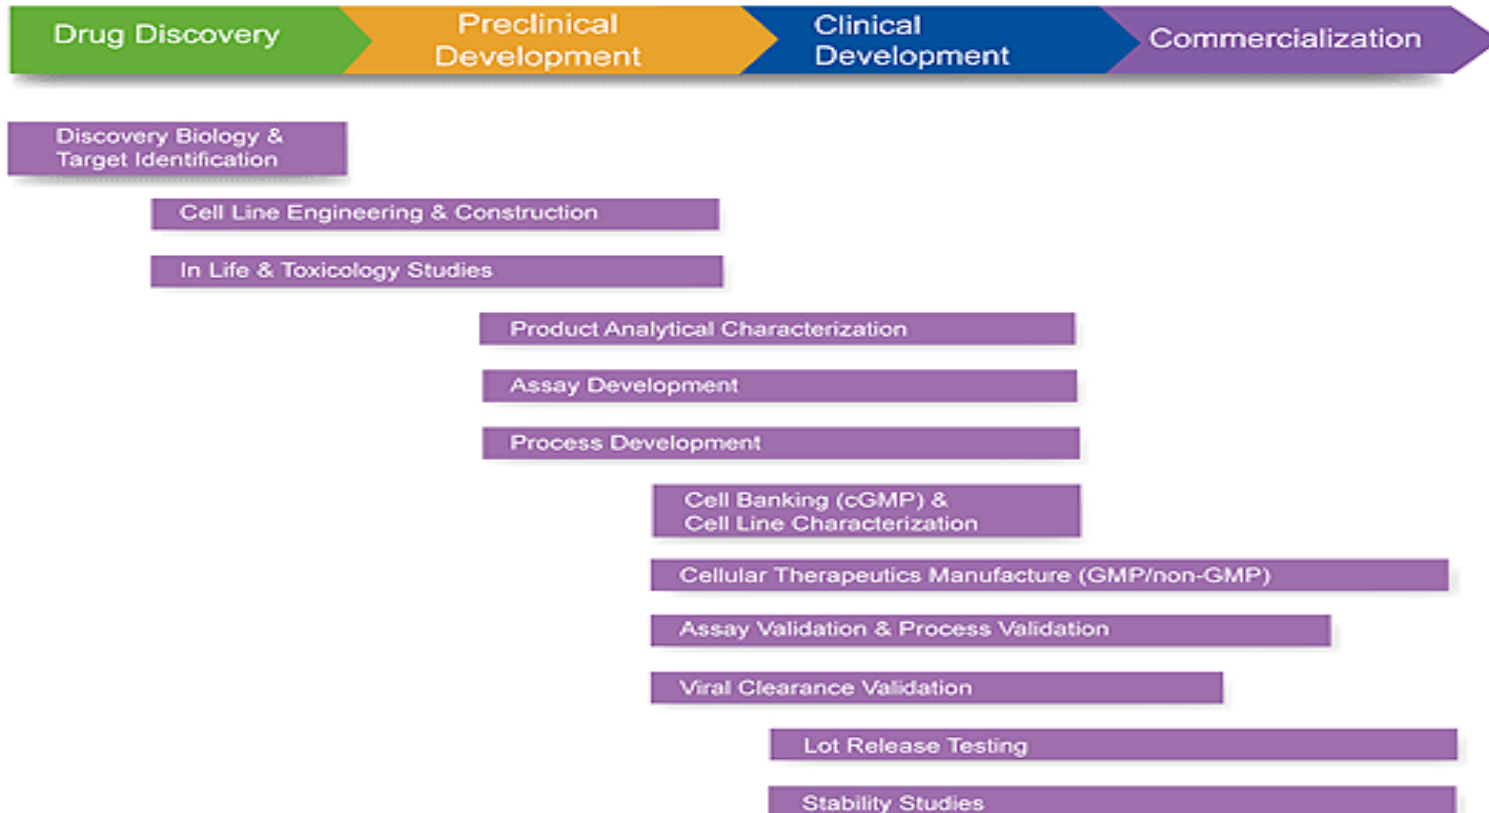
Drug Discovery

Preclinical Development

Clinical Development

Commercialization

Discovery Biology & Target Identification

Cell Line Engineering & Construction

In Life & Toxicology Studies

Product Analytical Characterization

Assay Development

Process Development

Cell Banking (cGMP) & Cell Line Characterization

Cellular Therapeutics Manufacture (GMP/non-GMP)

Assay Validation & Process Validation

Viral Clearance Validation

Lot Release Testing

Stability Studies